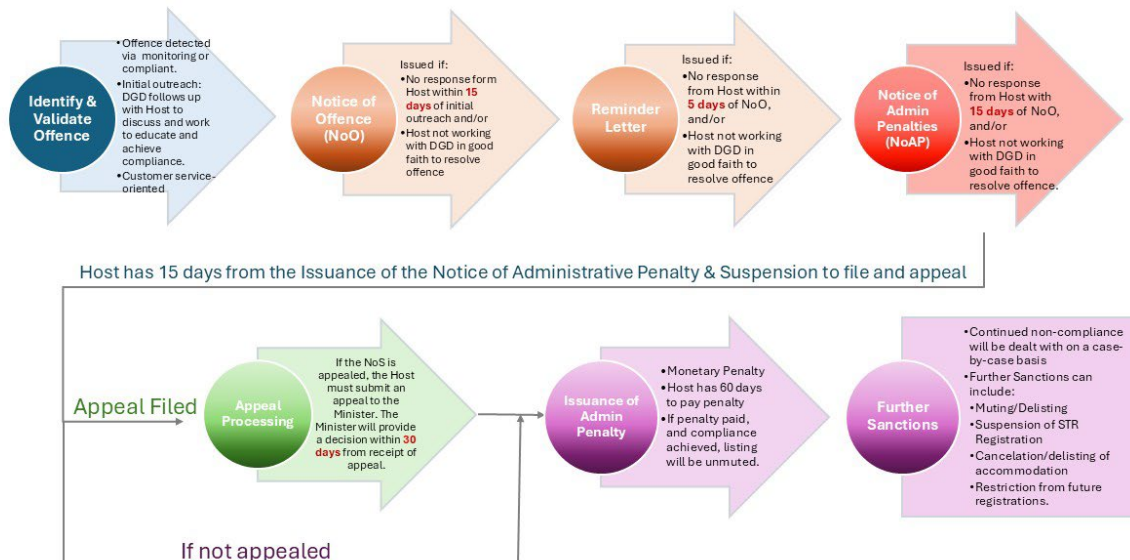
Identify & Validate Offence

• Offence detected via monitoring or compliant.
• Initial outreach: DGD follows up with Host to discuss and work to educate and achieve compliance.
• Customer service-oriented

Notice of Offence (NoO)

Issued if:
• No response form Host within 15 days of initial outreach and/or
• Host not working with DGD in good faith to resolve offence

Reminder Letter

Issued if:
• No response from Host within 5 days of NoO, and/or
• Host not working with DGD in good faith to resolve offence

Notice of Admin Penalties (NoAP)

Issued if:
• No response from Host with 15 days of NoO, and/or
• Host not working with DGD in good faith to resolve offence.

Host has 15 days from the Issuance of the Notice of Administrative Penalty & Suspension to file and appeal

Appeal Filed

Appeal Processing

If the NoS is appealed, the Host must submit an appeal to the Minister. The Minister will provide a decision within 30 days from receipt of appeal.

Issuance of Admin Penalty

• Monetary Penalty
• Host has 60 days to pay penalty
• If penalty paid, and compliance achieved, listing will be unmuted.

Further Sanctions

• Continued non-compliance will be dealt with on a case-by-case basis
• Further Sanctions can include:
• Muting/Delisting
• Suspension of STR Registration
• Cancelation/delisting of accommodation
• Restriction from future registrations.

If not appealed